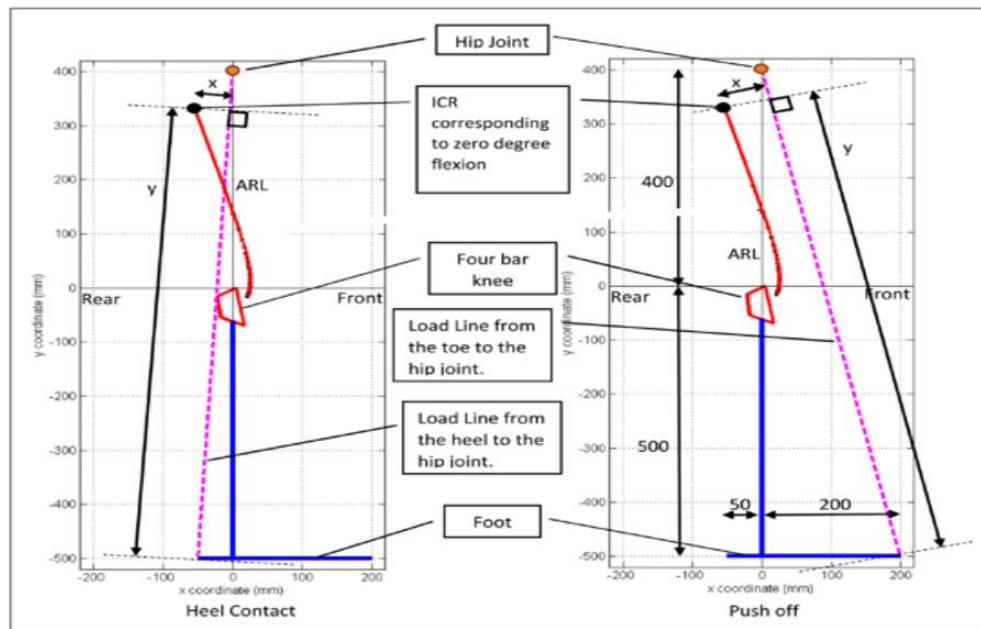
Hip Joint

ICR corresponding to zero degree flexion

Four bar knee

Load Line from the toe to the hip joint.

Load Line from the heel to the hip joint.

Foot

400
300
200
100
0
-100
-200
-300
-400
-500

x
y
ARL
Rear
Front
y coordinate (mm)
-200 -100 0 100 200
x coordinate (mm)
Heel Contact

400
300
200
100
0
-100
-200
-300
-400
-500

x
y
400
ARL
Rear
Front
500
50
200
y coordinate (mm)
-200 -100 0 100 200
x coordinate (mm)
Push off